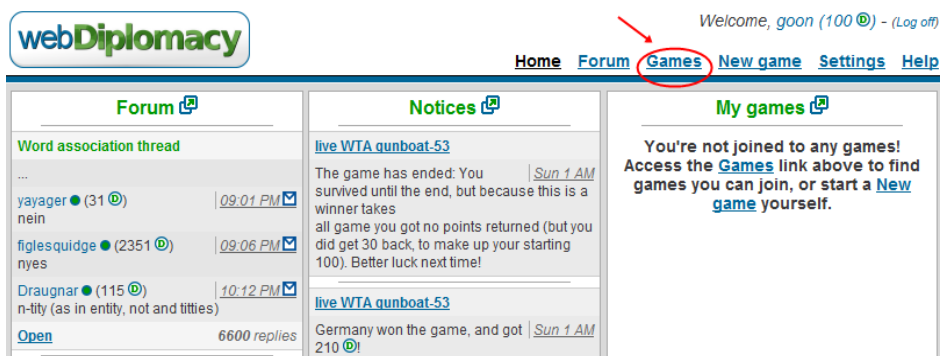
webDiplomacy

Welcome, goon (100 D) - (Log off)

Home Forum Games New game Settings Help

Forum

Word association thread

...

yayager (31 D) 09:01 PM
nein

figlesquidge (2351 D) 09:06 PM
nyes

Draugnar (115 D) 10:12 PM
n-tity (as in entity, not and titties)

Open 6600 replies

Notices

live WTA gunboat-53

The game has ended: You survived until the end, but because this is a winner takes all game you got no points returned (but you did get 30 back, to make up your starting 100). Better luck next time! Sun 1 AM

live WTA gunboat-53

Germany won the game, and got 210 D! Sun 1 AM

My games

You're not joined to any games! Access the Games link above to find games you can join, or start a New game yourself.